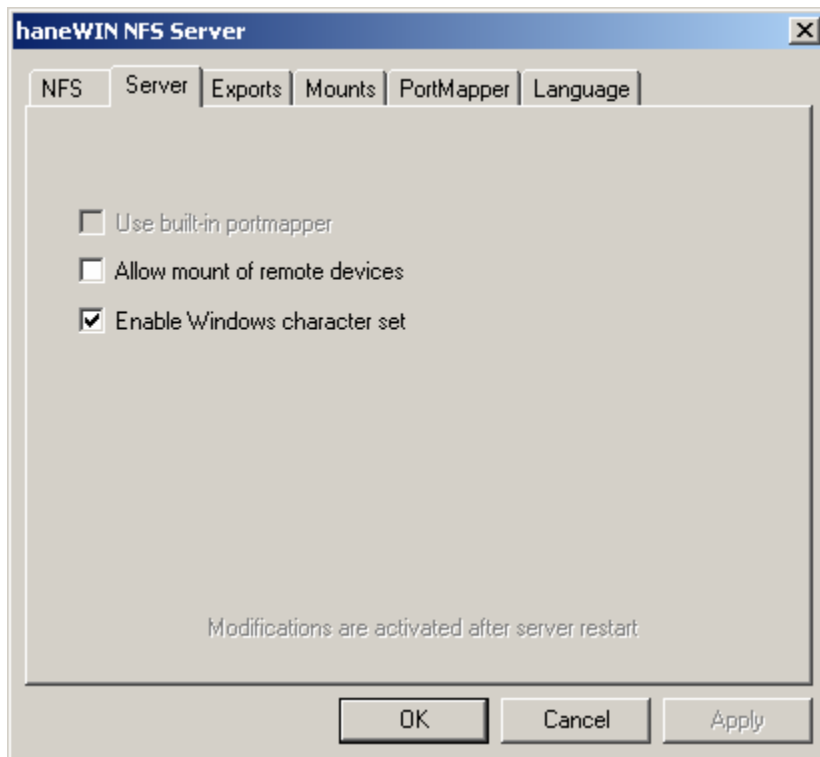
haneWIN NFS Server

NFS | Server | Exports | Mounts | PortMapper | Language

Use built-in portmapper

Allow mount of remote devices

Enable Windows character set

Modifications are activated after server restart

OK | Cancel | Apply